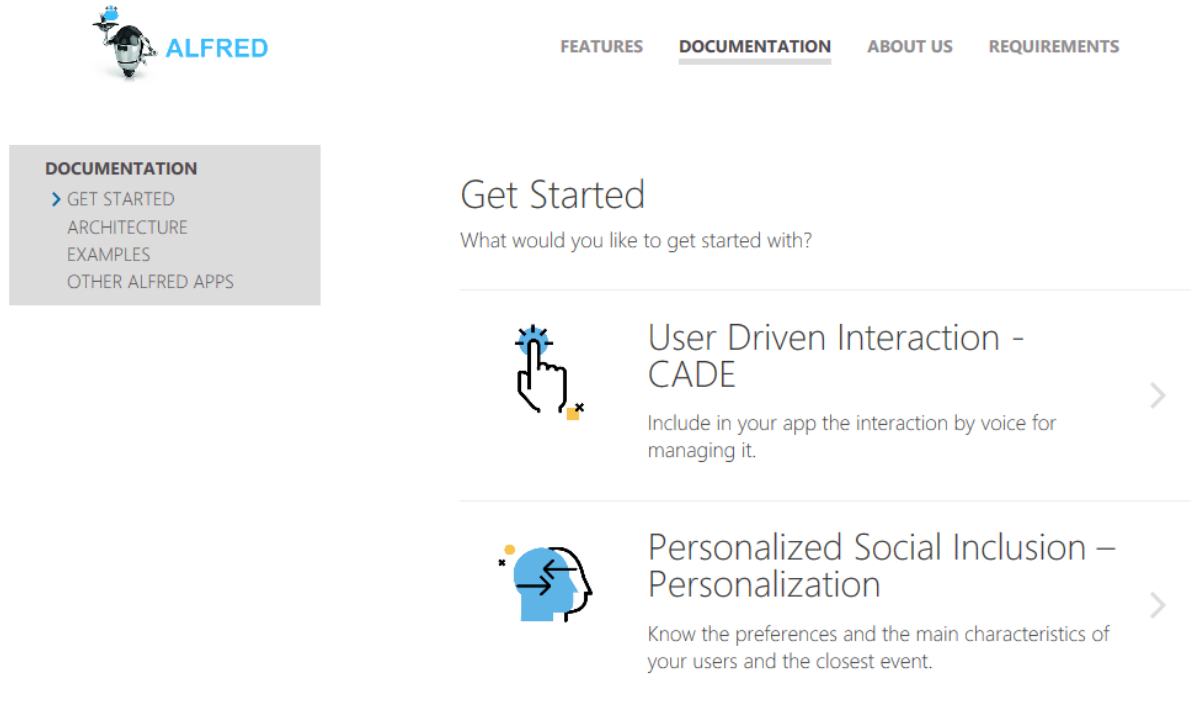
ALFRED

FEATURES DOCUMENTATION ABOUT US REQUIREMENTS

DOCUMENTATION
GET STARTED
ARCHITECTURE
EXAMPLES
OTHER ALFRED APPS

Get Started

What would you like to get started with?

User Driven Interaction - CADE

Include in your app the interaction by voice for managing it.

Personalized Social Inclusion – Personalization

Know the preferences and the main characteristics of your users and the closest event.